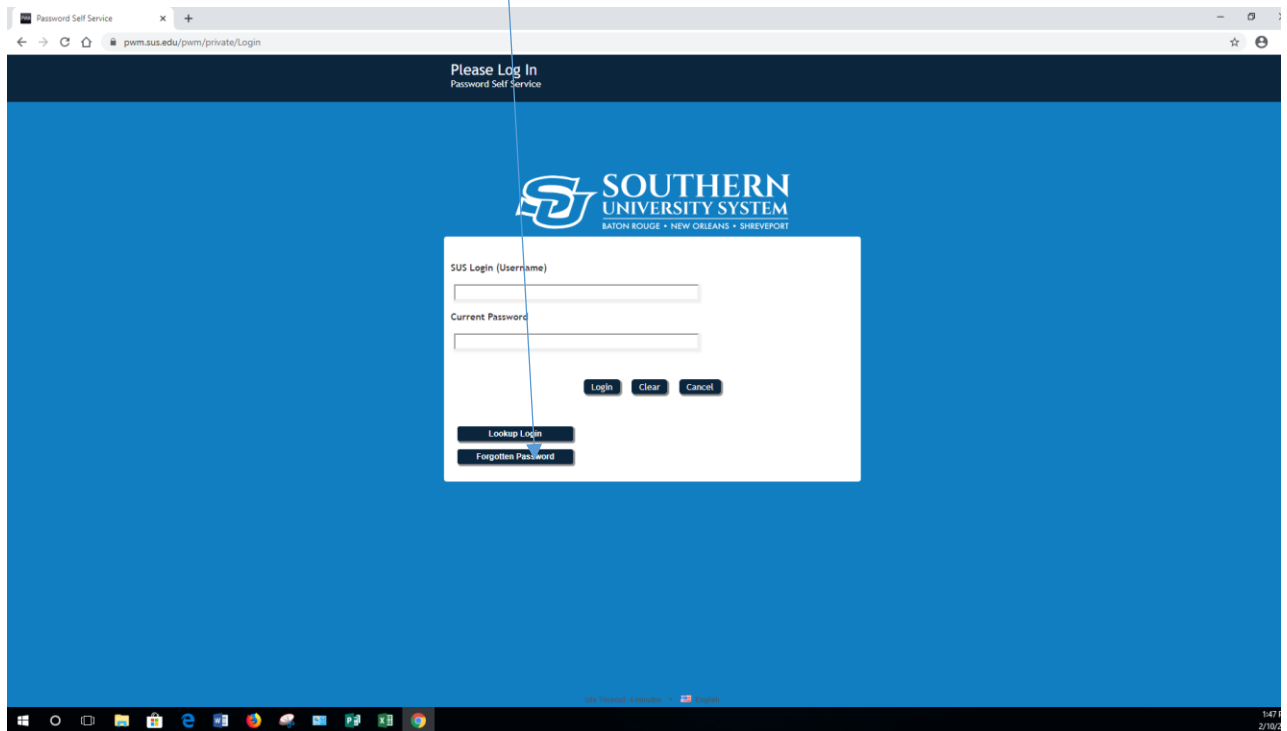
Password Self Service × +

pwm.sus.edu/pwm/private/Login

Please Log In
Password Self Service

SOUTHERN
UNIVERSITY SYSTEM
BATON ROUGE • NEW ORLEANS • SHREVEPORT

SUS Login (Username)

Current Password

Login Clear Cancel

Lookup Login
Forgotten Password

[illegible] English

1:47 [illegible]
2/10/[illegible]